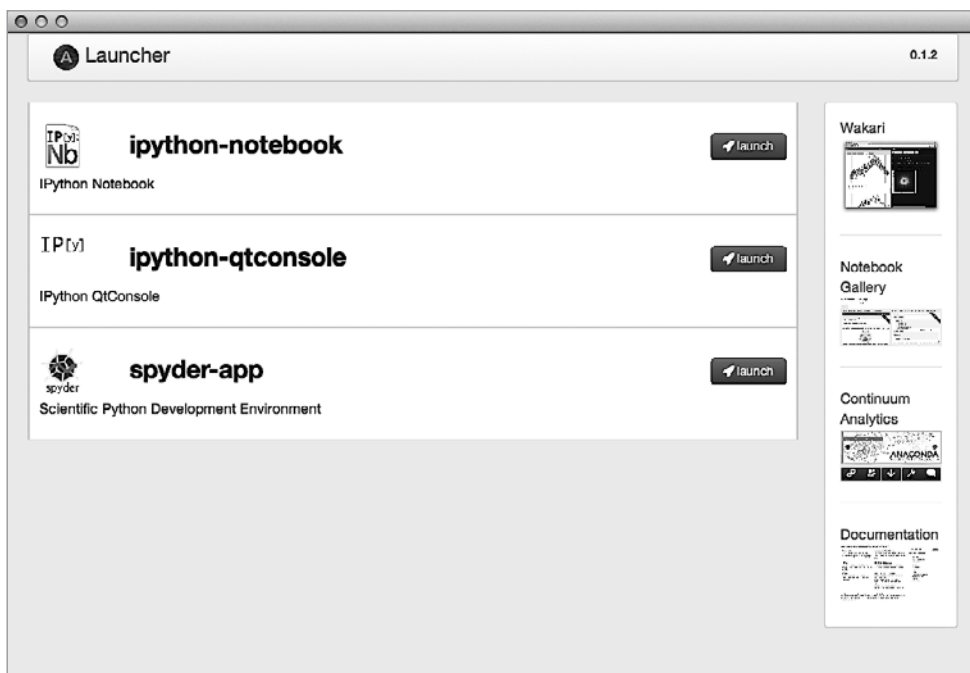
A Launcher

0.1.2

IP[y]: Nb

ipython-notebook

launch

IPython Notebook

IP[y]

ipython-qtconsole

launch

IPython QtConsole

spyder

spyder-app

launch

Scientific Python Development Environment

Wakari

Notebook Gallery

Continuum Analytics

ANACONDA

Documentation